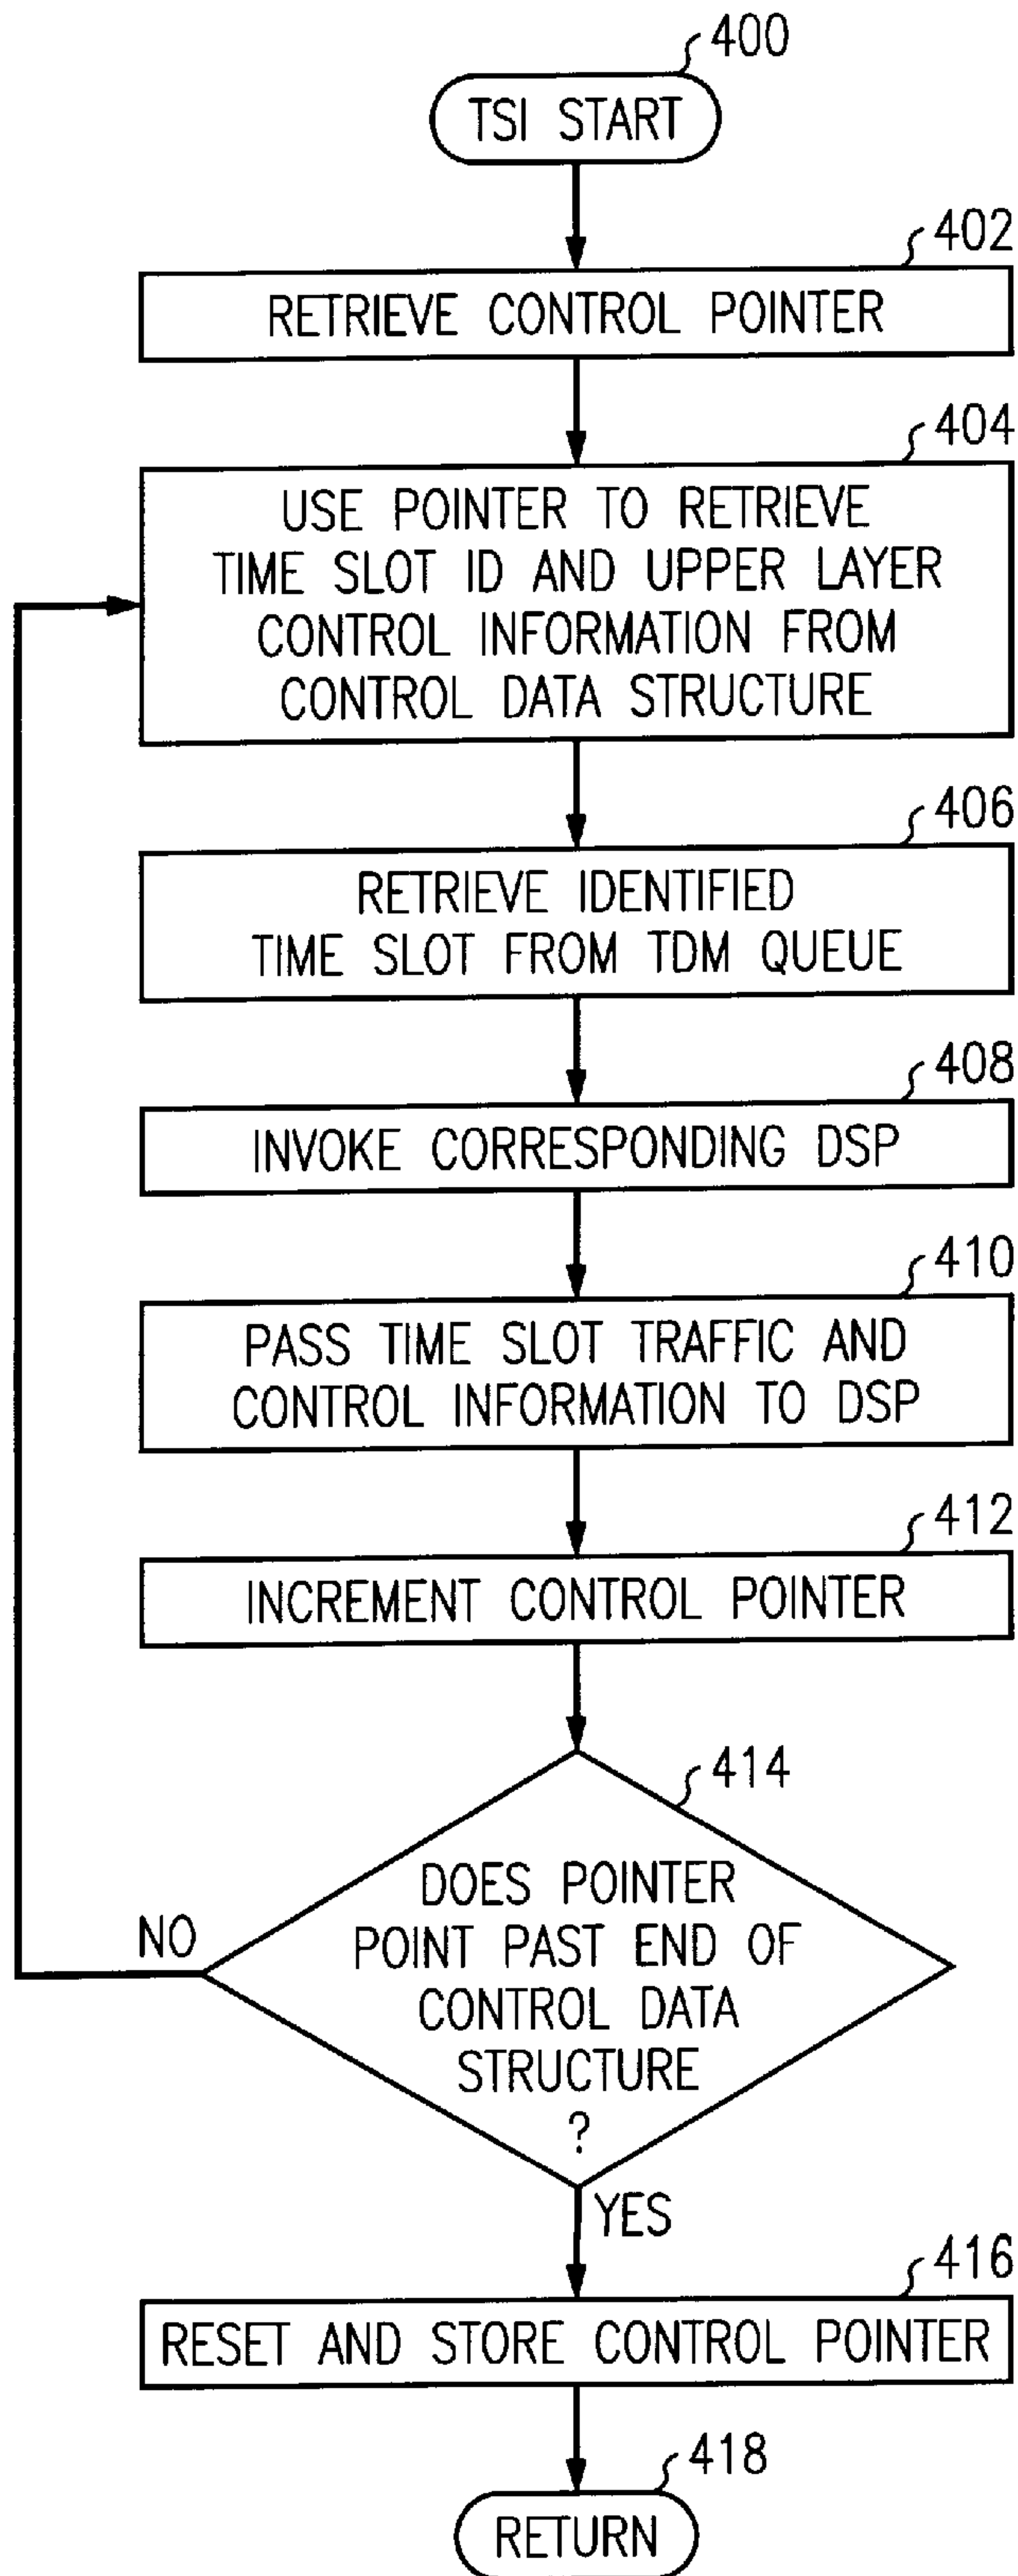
400
TSI START

402
RETRIEVE CONTROL POINTER

404
USE POINTER TO RETRIEVE TIME SLOT ID AND UPPER LAYER CONTROL INFORMATION FROM CONTROL DATA STRUCTURE

406
RETRIEVE IDENTIFIED TIME SLOT FROM TDM QUEUE

408
INVOKE CORRESPONDING DSP

410
PASS TIME SLOT TRAFFIC AND CONTROL INFORMATION TO DSP

412
INCREMENT CONTROL POINTER

414
DOES POINTER POINT PAST END OF CONTROL DATA STRUCTURE ?

NO

YES

416
RESET AND STORE CONTROL POINTER

418
RETURN